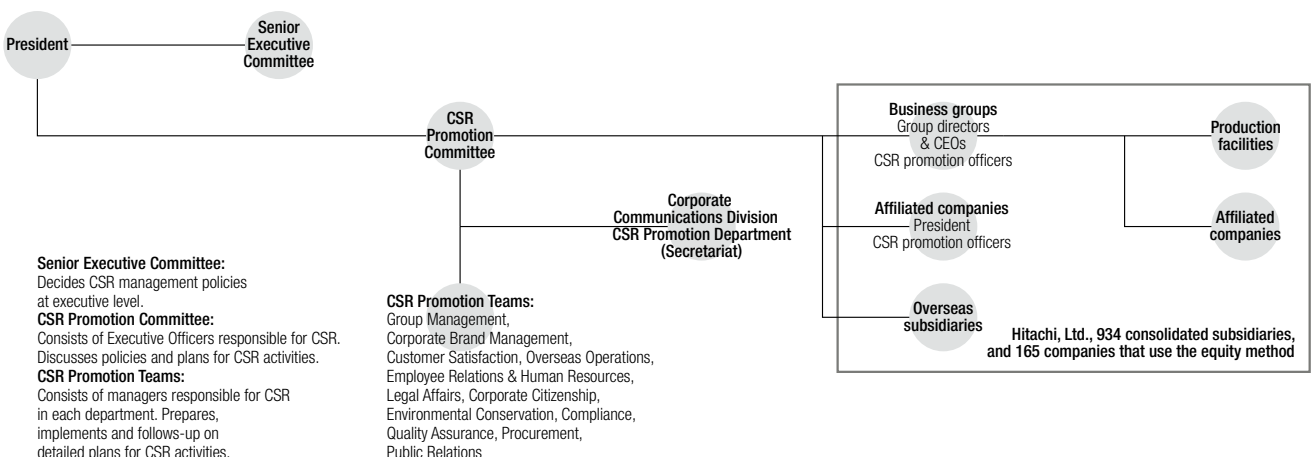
President

Senior Executive Committee

CSR Promotion Committee

Corporate Communications Division CSR Promotion Department (Secretariat)

Business groups
Group directors & CEOs
CSR promotion officers

Production facilities

Affiliated companies
President
CSR promotion officers

Affiliated companies

Overseas subsidiaries

Hitachi, Ltd., 934 consolidated subsidiaries, and 165 companies that use the equity method

Senior Executive Committee:
Decides CSR management policies at executive level.
CSR Promotion Committee:
Consists of Executive Officers responsible for CSR. Discusses policies and plans for CSR activities.
CSR Promotion Teams:
Consists of managers responsible for CSR in each department. Prepares, implements and follows-up on detailed plans for CSR activities.

CSR Promotion Teams:
Group Management, Corporate Brand Management, Customer Satisfaction, Overseas Operations, Employee Relations & Human Resources, Legal Affairs, Corporate Citizenship, Environmental Conservation, Compliance, Quality Assurance, Procurement, Public Relations